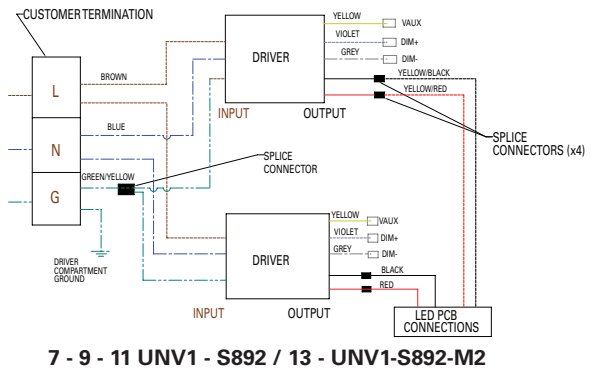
CUSTOMER TERMINATION

L

N

G

BROWN

BLUE

GREEN/YELLOW

DRIVER COMPARTMENT GROUND

DRIVER

INPUT

OUTPUT

YELLOW

VAUX

VIOLET

DIM+

GREY

DIM-

YELLOW/BLACK

YELLOW/RED

SPLICE CONNECTORS (x4)

SPLICE CONNECTOR

DRIVER

INPUT

OUTPUT

YELLOW

VAUX

VIOLET

DIM+

GREY

DIM-

BLACK

RED

LED PCB CONNECTIONS

7 - 9 - 11 UNV1 - S892 / 13 - UNV1-S892-M2